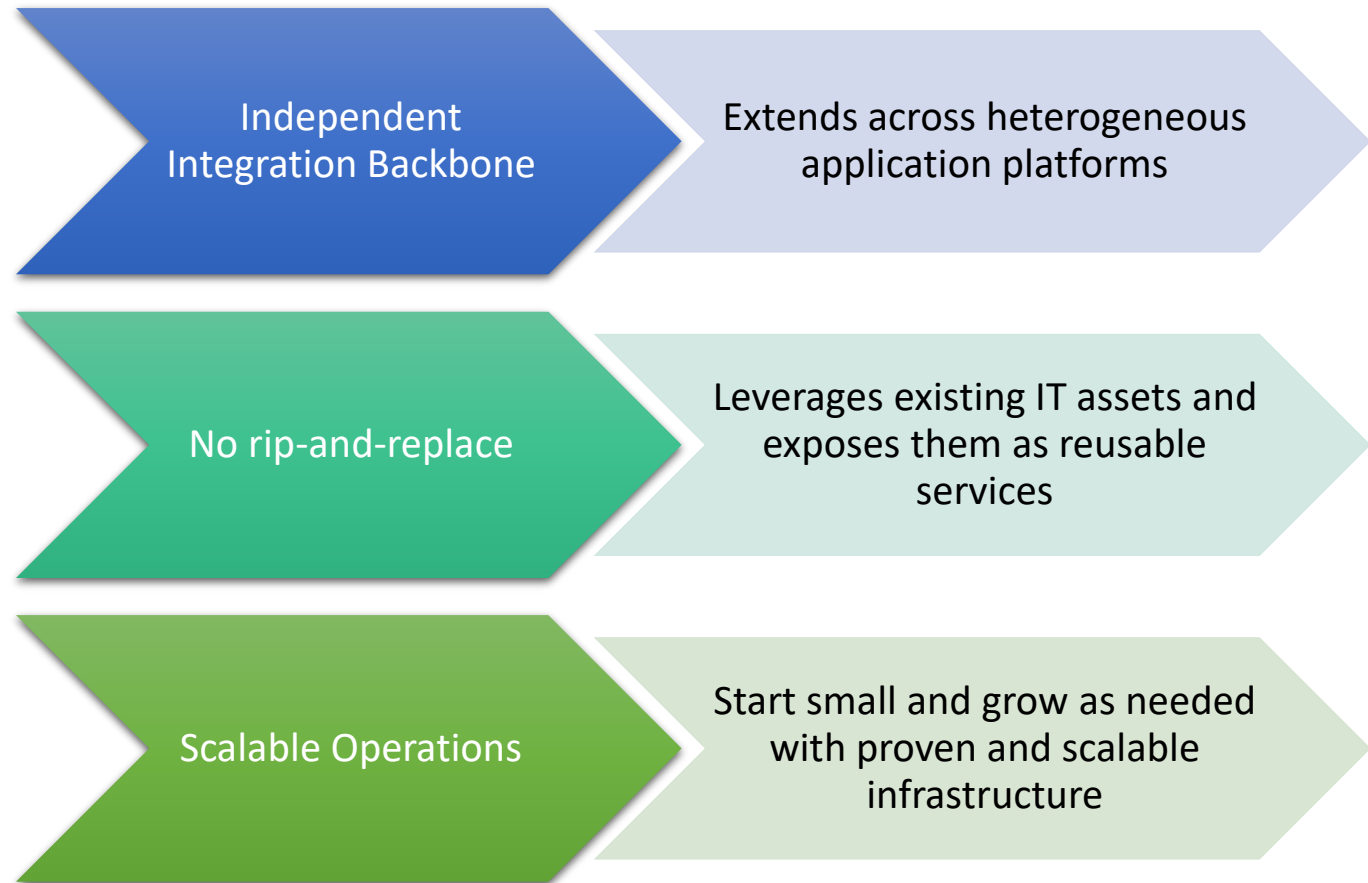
Independent Integration Backbone

Extends across heterogeneous application platforms

No rip-and-replace

Leverages existing IT assets and exposes them as reusable services

Scalable Operations

Start small and grow as needed with proven and scalable infrastructure